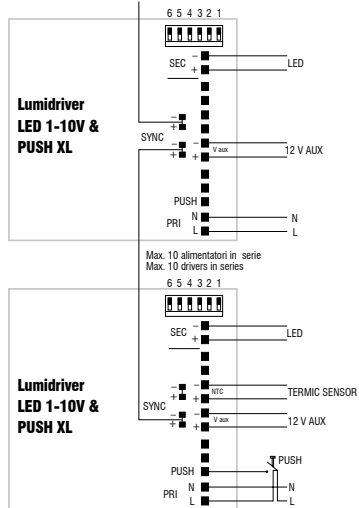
6 5 4 3 2 1

SEC
–
+
LED

Lumidriver
LED 1-10V &
PUSH XL

SYNC
–
+
–
+
V aux
12 V AUX

PUSH
PRI
N
L
N
L

Max. 10 alimentatori in serie
Max. 10 drivers in series

6 5 4 3 2 1

SEC
–
+
LED

Lumidriver
LED 1-10V &
PUSH XL

SYNC
–
+
NTC
TERMIC SENSOR
–
+
V aux
12 V AUX

PUSH
PUSH
PRI
N
L
N
L